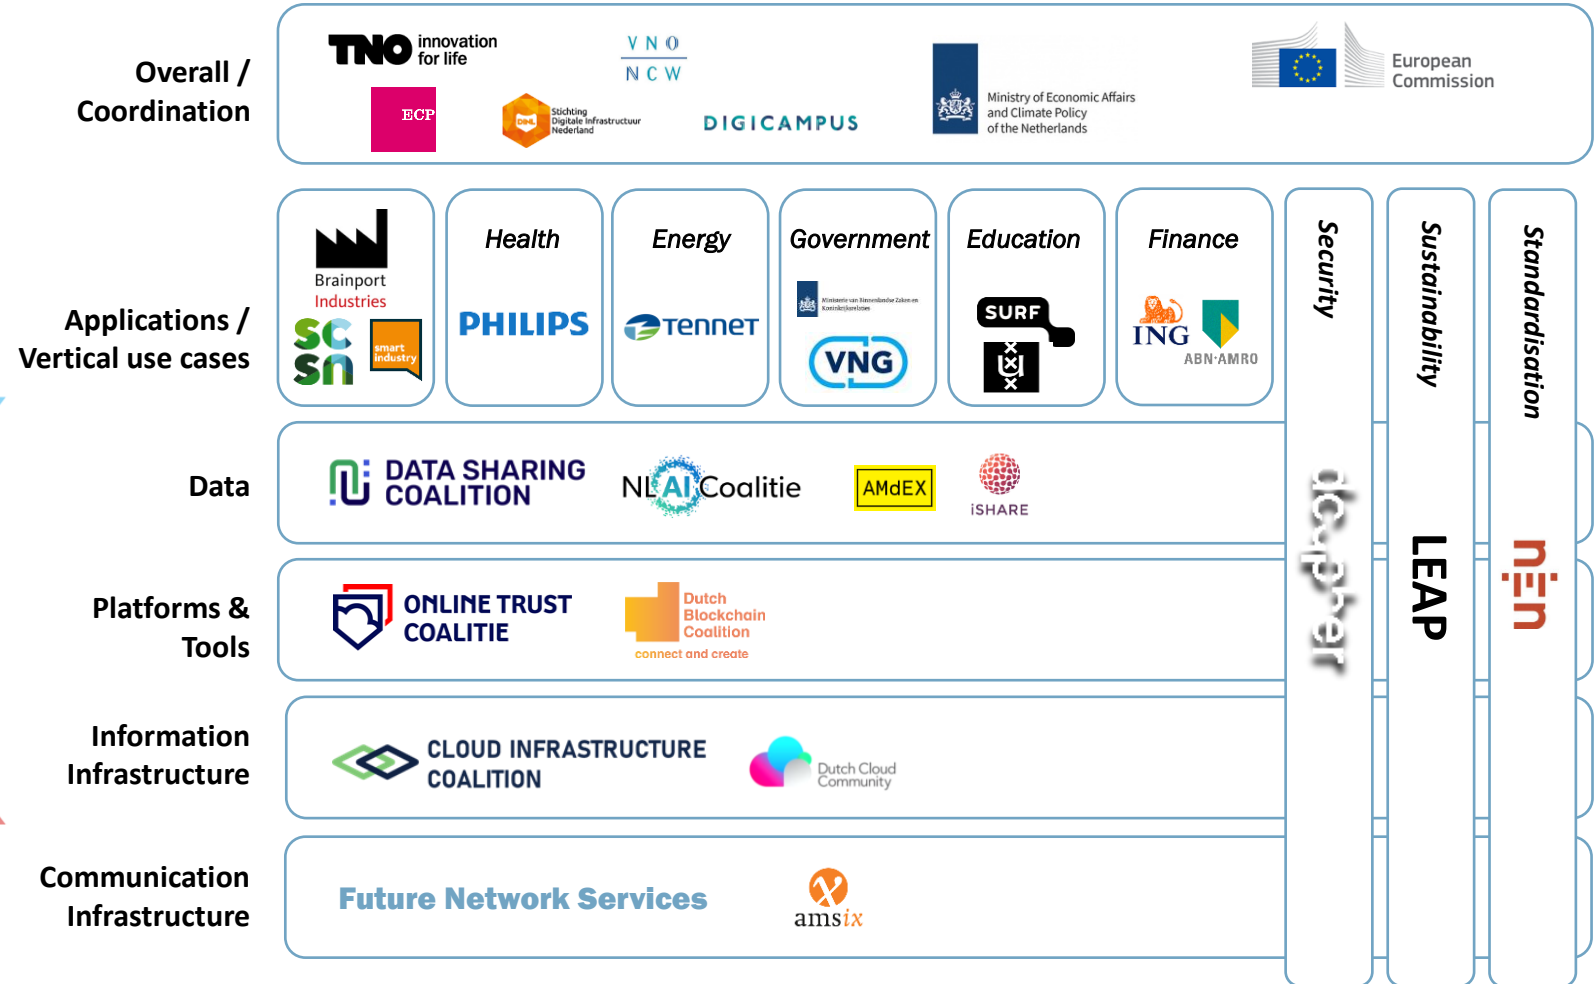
Overall / Coordination

TNO innovation for life

ECP

Stichting Digitale Infrastructuur Nederland

V N O
N C W

DIGICAMPUS

Ministry of Economic Affairs and Climate Policy of the Netherlands

European Commission

Applications / Vertical use cases

Brainport Industries

SC SN

smart industry

Health

PHILIPS

Energy

TenneT

Government

Ministerie van Binnenlandse Zaken en Koninkrijksrelaties

VNG

Education

SURF

Finance

ING

ABN·AMRO

Security

Sustainability

Standardisation

Data

DATA SHARING COALITION

NL AI Coalitie

AMdEX

iSHARE

dcypher

LEAP

nen

Platforms & Tools

ONLINE TRUST COALITIE

Dutch Blockchain Coalition
connect and create

Information Infrastructure

CLOUD INFRASTRUCTURE COALITION

Dutch Cloud Community

Communication Infrastructure

Future Network Services

amsix